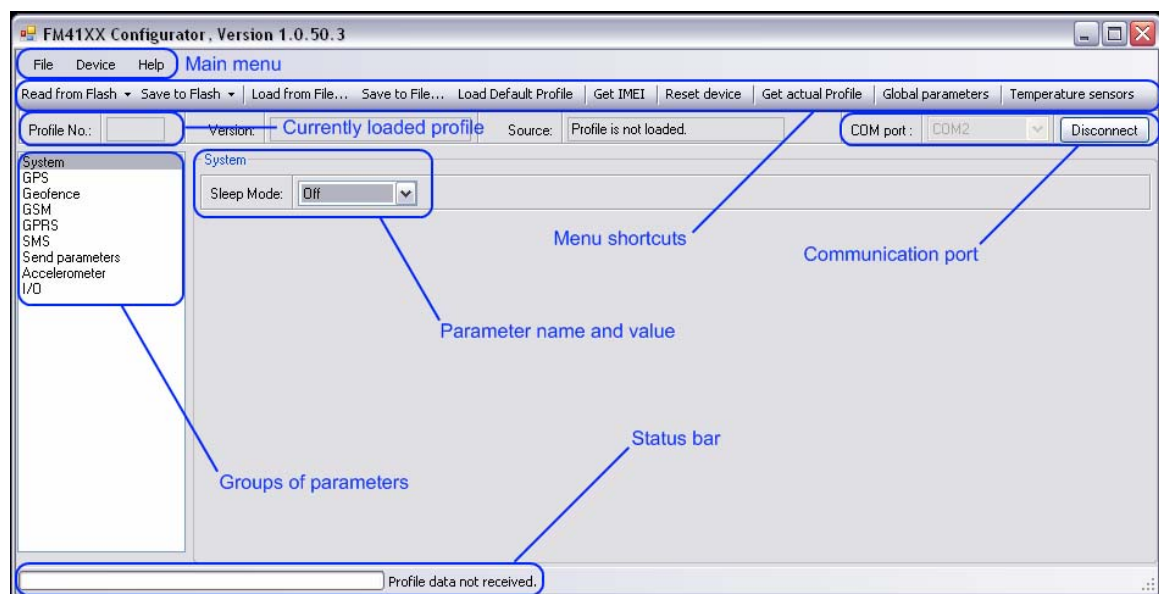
FM41XX Configurator, Version 1.0.50.3

File Device Help Main menu

Read from Flash ▾ Save to Flash ▾ | Load from File... Save to File... Load Default Profile | Get IMEI | Reset device | Get actual Profile | Global parameters | Temperature sensors

Profile No.: Version: Currently loaded profile Source: Profile is not loaded. COM port : COM2 Disconnect

System
GPS
Geofence
GSM
GPRS
SMS
Send parameters
Accelerometer
I/O

System
Sleep Mode: Off

Menu shortcuts

Communication port

Parameter name and value

Status bar

Groups of parameters

Profile data not received.